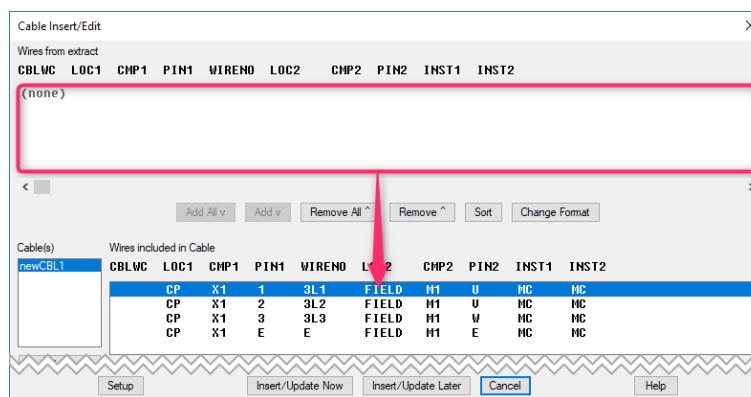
Cable Insert/Edit

Wires from extract

CBLWC LOC1 CMP1 PIN1 WIRENO LOC2 CMP2 PIN2 INST1 INST2

(none)

Add All v  Add v  Remove All ^  Remove ^  Sort  Change Format

Cable(s)

newCBL1

Wires included in Cable

| CBLWC | LOC1 | CMP1 | PIN1 | WIRENO | LOC2 | CMP2 | PIN2 | INST1 | INST2 |
|---|---|---|---|---|---|---|---|---|---|
| | CP | X1 | 1 | 3L1 | FIELD | M1 | U | MC | MC |
| | CP | X1 | 2 | 3L2 | FIELD | M1 | V | MC | MC |
| | CP | X1 | 3 | 3L3 | FIELD | M1 | W | MC | MC |
| | CP | X1 | E | E | FIELD | M1 | E | MC | MC |

Setup  Insert/Update Now  Insert/Update Later  Cancel  Help